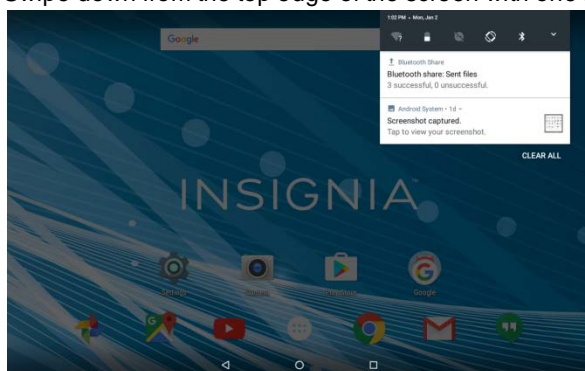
Swipe down from the top edge of the screen with one

1:02 PM • Mon, Jan 2

Google

Bluetooth Share
Bluetooth share: Sent files
3 successful, 0 unsuccessful.

Android System • 1d
Screenshot captured.
Tap to view your screenshot.

CLEAR ALL

INSIGNIA

Settings
Camera
Play Store
Google